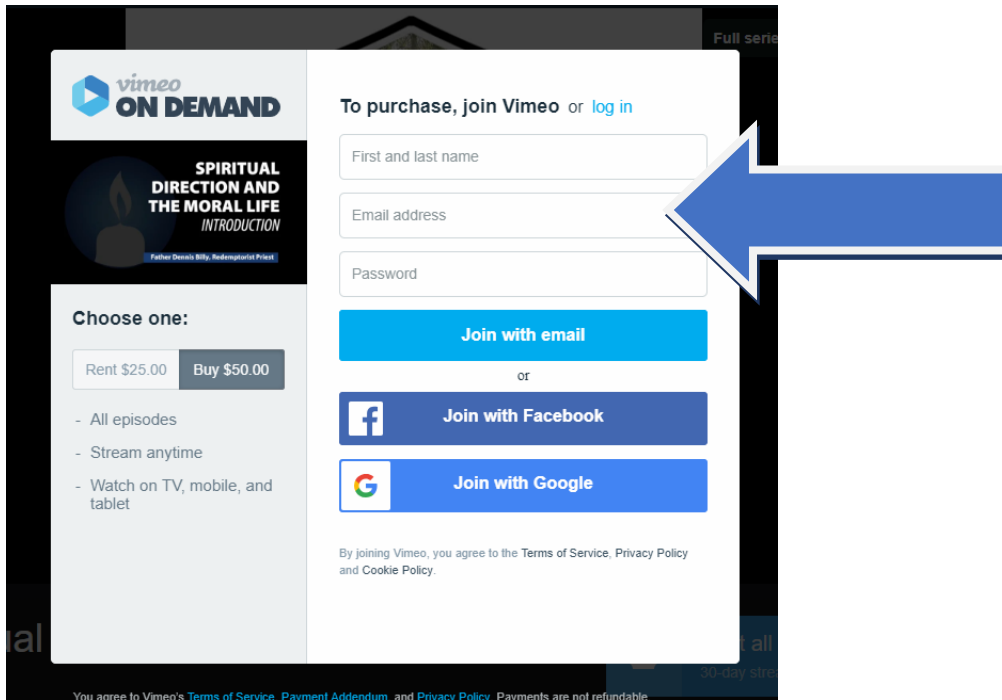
Full serie

vimeo
ON DEMAND

SPIRITUAL DIRECTION AND THE MORAL LIFE
INTRODUCTION

Father Dennis Billy, Redemptorist Priest

Choose one:

Rent $25.00 Buy $50.00

- All episodes
- Stream anytime
- Watch on TV, mobile, and tablet

To purchase, join Vimeo or log in

First and last name

Email address

Password

Join with email

or

Join with Facebook

Join with Google

By joining Vimeo, you agree to the Terms of Service, Privacy Policy and Cookie Policy.

ual

t all
30-day stre

You agree to Vimeo's Terms of Service, Payment Addendum, and Privacy Policy. Payments are not refundable